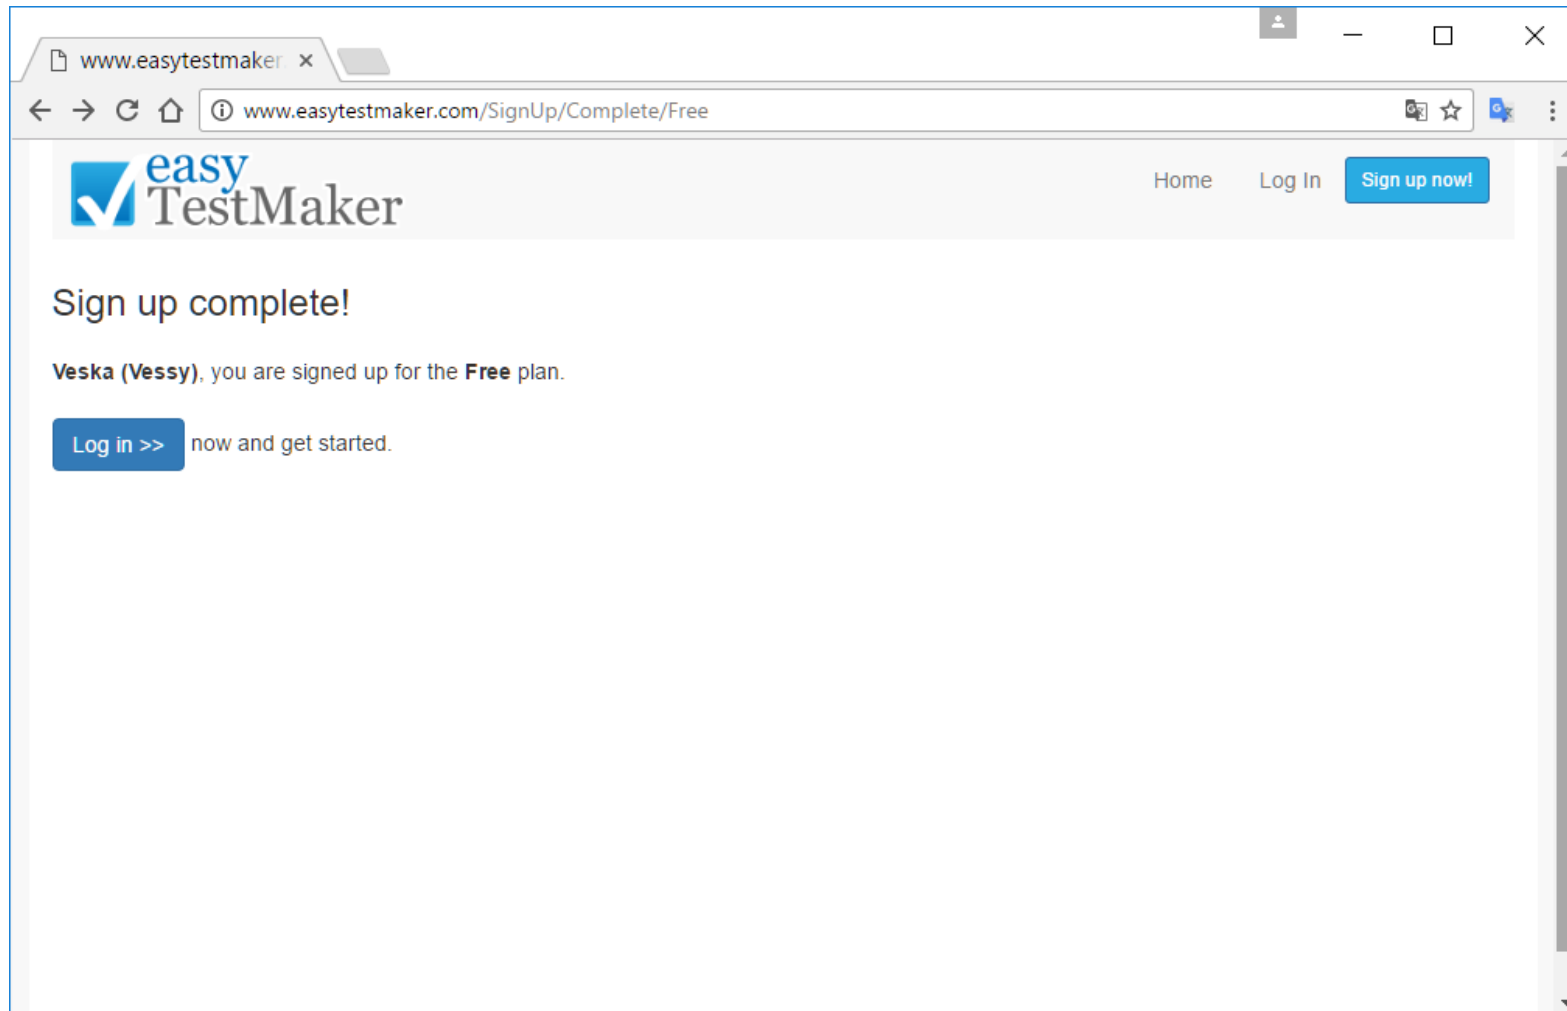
www.easytestmaker

www.easytestmaker.com/SignUp/Complete/Free

easy TestMaker

Home Log In Sign up now!

Sign up complete!

**Veska (Vessy)**, you are signed up for the **Free** plan.

Log in >> now and get started.